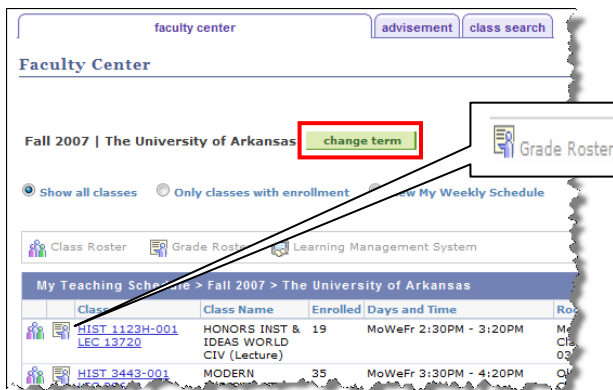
faculty center | advisement | class search

Faculty Center

Fall 2007 | The University of Arkansas change term

Grade Roster

Show all classes Only classes with enrollment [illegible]iew My Weekly Schedule

Class Roster Grade Roste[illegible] Learning Management System

My Teaching Schedule > Fall 2007 > The University of Arkansas

| | | Class | Class Name | Enrolled | Days and Time | Ro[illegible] |
|---|---|---|---|---|---|---|
| | | HIST 1123H-001 LEC 13720 | HONORS INST & IDEAS WORLD CIV (Lecture) | 19 | MoWeFr 2:30PM - 3:20PM | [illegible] |
| | | HIST 3443-001 | MODERN | 35 | MoWeFr 3:30PM - 4:20PM | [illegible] |